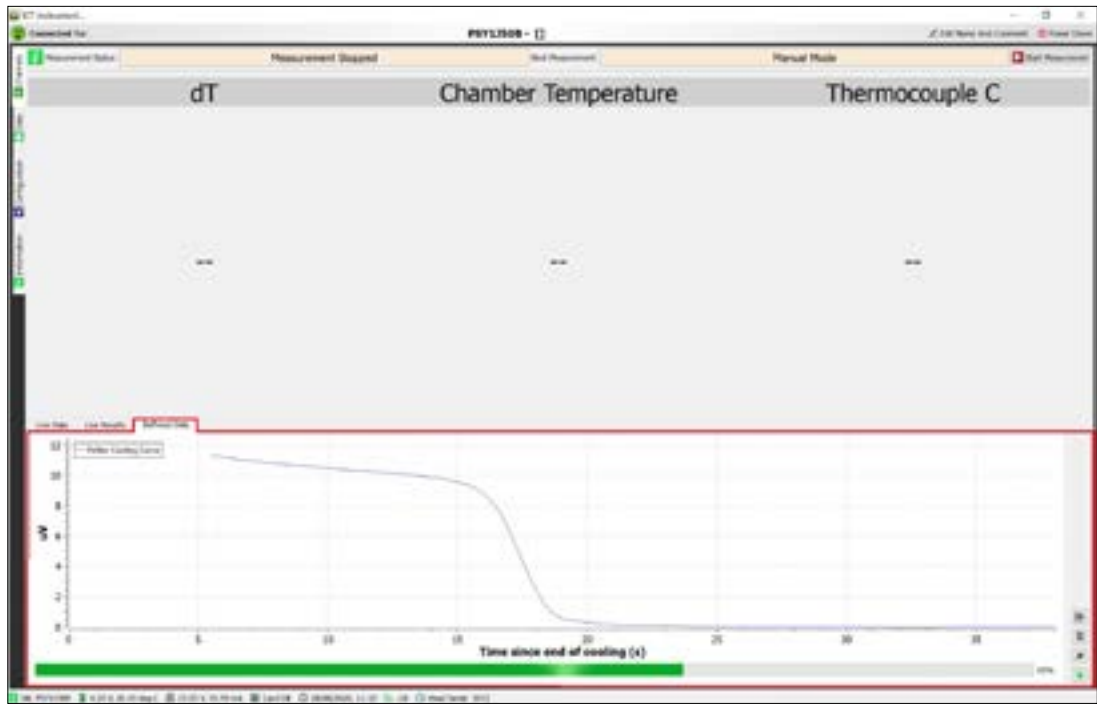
ICT Instrument...

Connected To:

PSY1350B - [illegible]

Edit Name and Comment

Power Down

Measurement Status

Measurement Stopped

Next Measurement

Manual Mode

Start Measurement

dT

Chamber Temperature

Thermocouple C

--

--

--

Live Data

Live Results

Psfrmon Data

Peltier Cooling Curve

12

10

8

6

4

2

0

uV

0

5

10

15

20

25

30

35

Time since end of cooling (s)